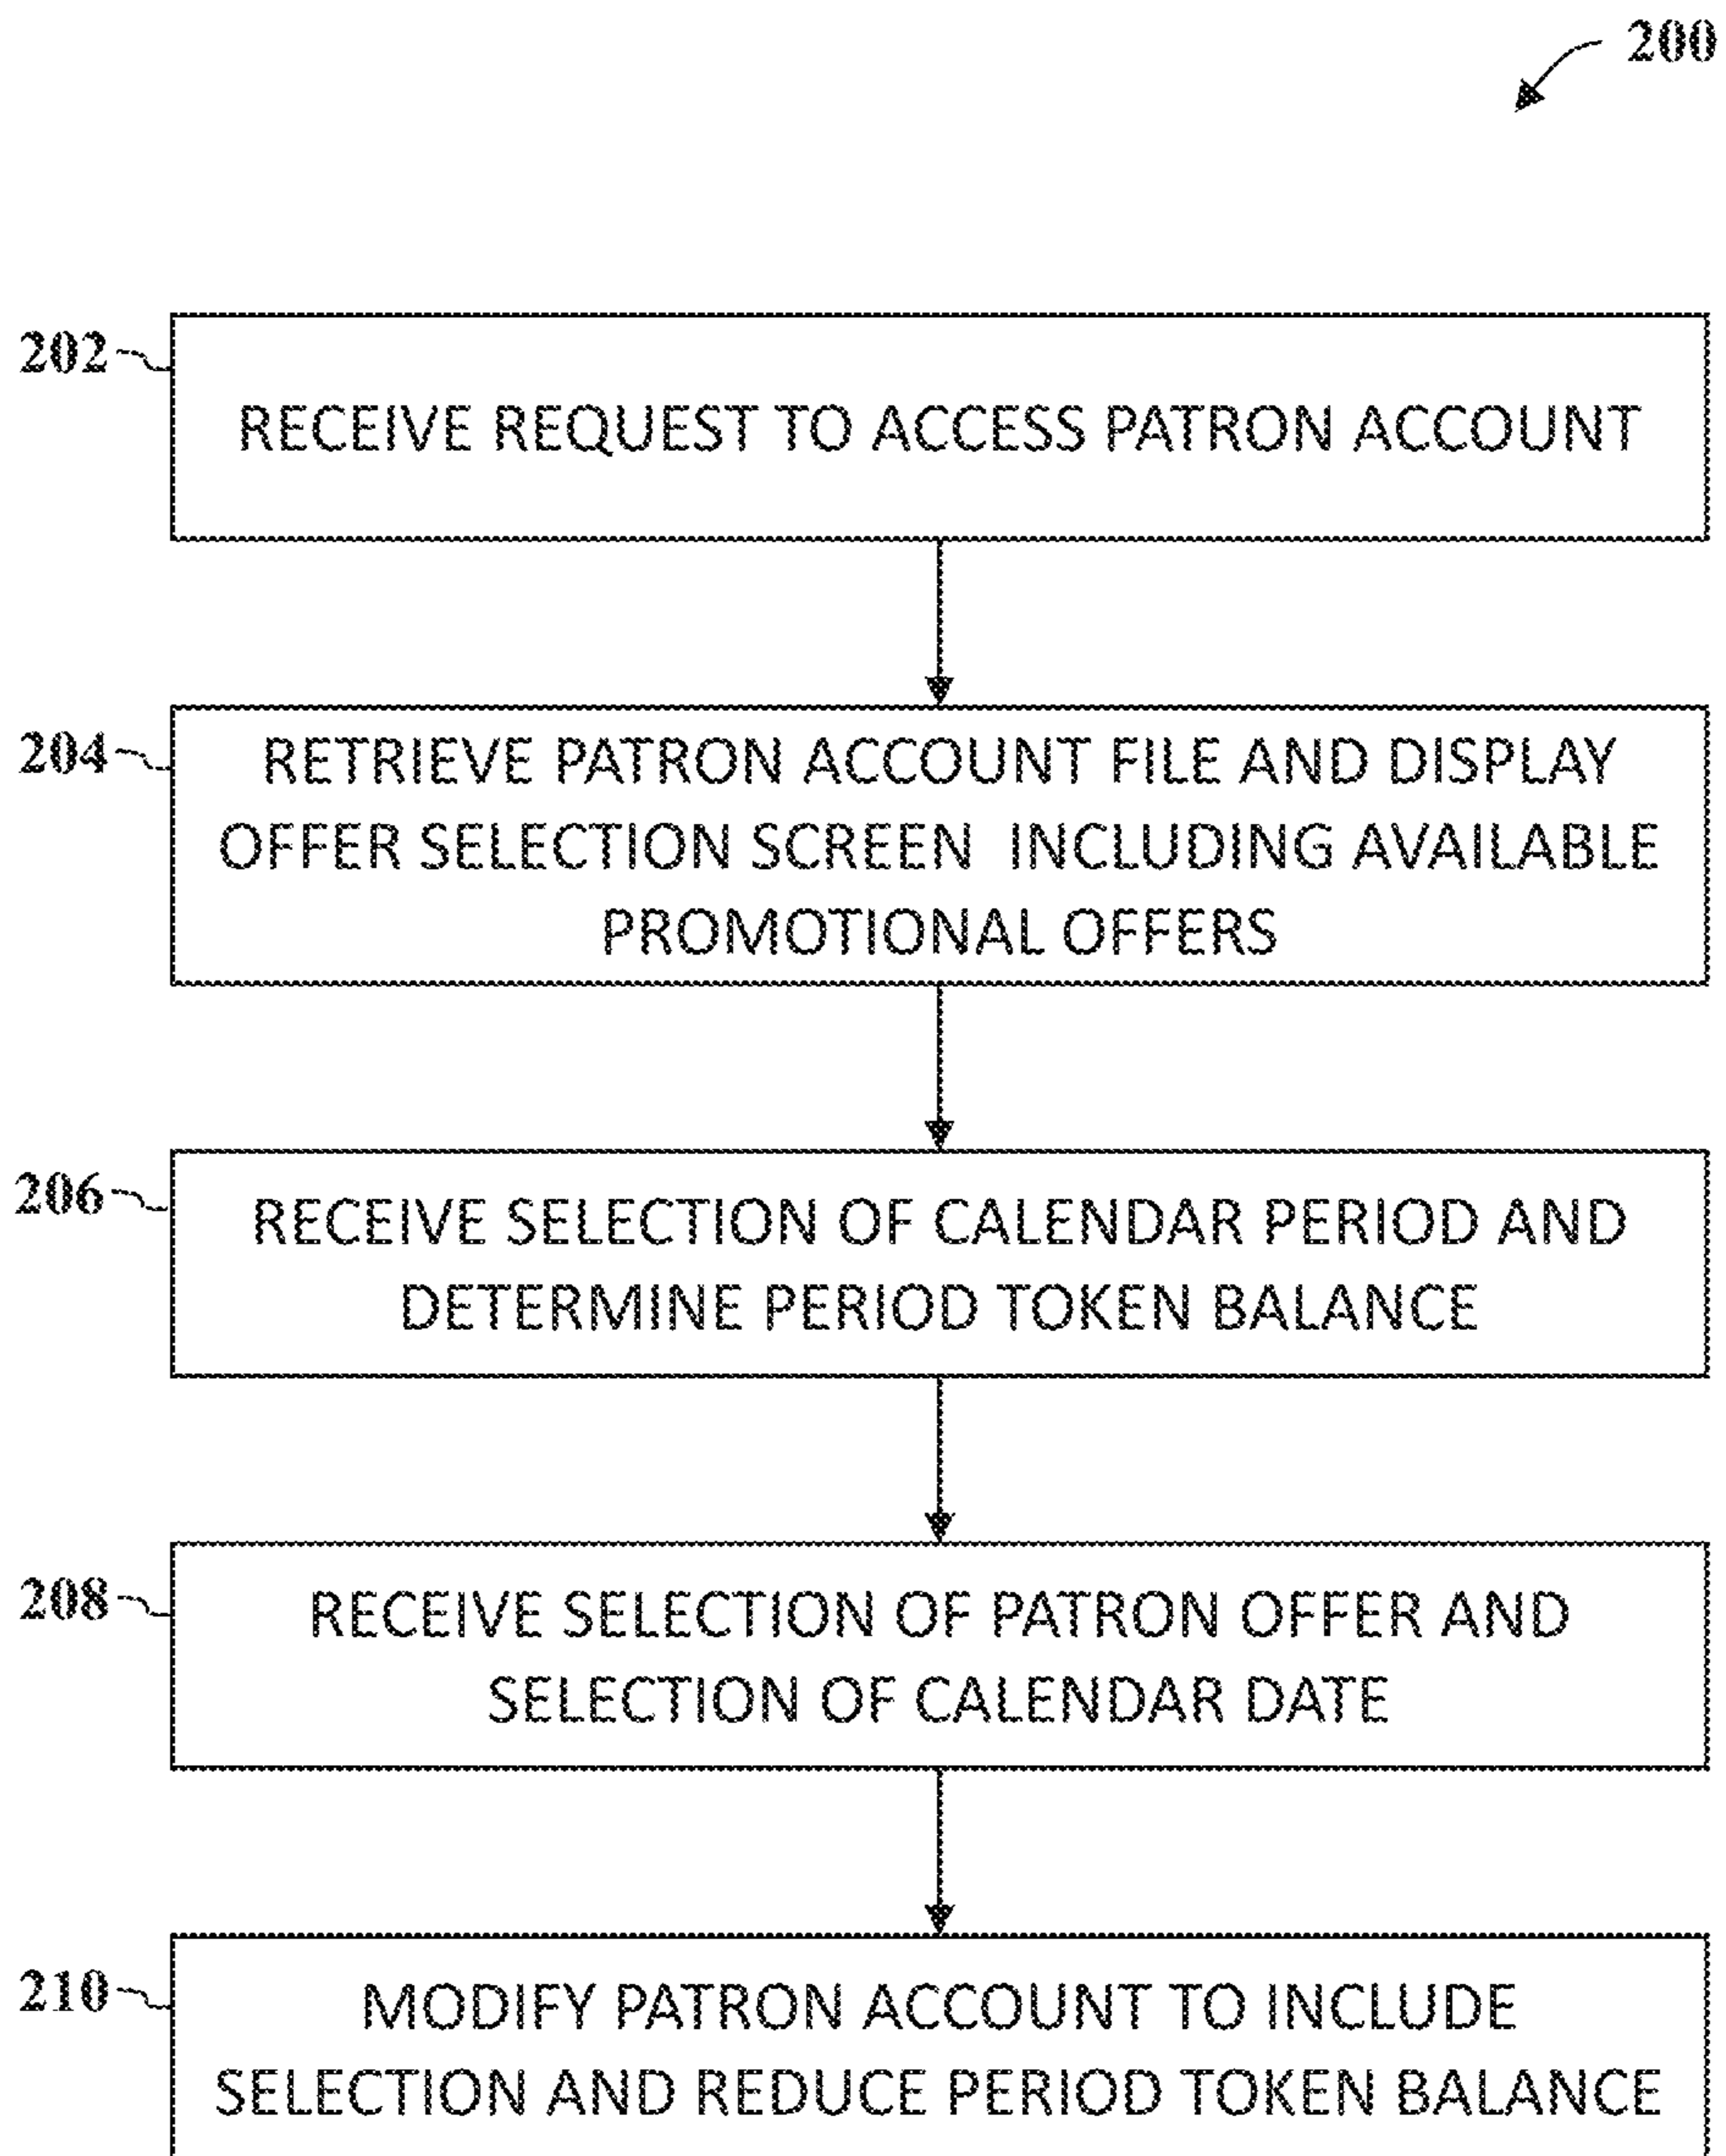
200

202

RECEIVE REQUEST TO ACCESS PATRON ACCOUNT

204

RETRIEVE PATRON ACCOUNT FILE AND DISPLAY OFFER SELECTION SCREEN INCLUDING AVAILABLE PROMOTIONAL OFFERS

206

RECEIVE SELECTION OF CALENDAR PERIOD AND DETERMINE PERIOD TOKEN BALANCE

208

RECEIVE SELECTION OF PATRON OFFER AND SELECTION OF CALENDAR DATE

210

MODIFY PATRON ACCOUNT TO INCLUDE SELECTION AND REDUCE PERIOD TOKEN BALANCE